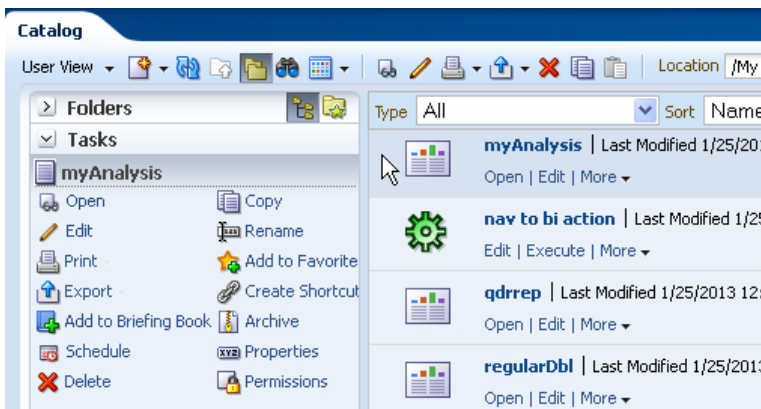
Catalog

User View

Location /My

Folders

Tasks

myAnalysis

Open
Copy
Edit
Rename
Print
Add to Favorite
Export
Create Shortcut
Add to Briefing Book
Archive
Schedule
Properties
Delete
Permissions

Type All

Sort Name

myAnalysis | Last Modified 1/25/20
Open | Edit | More

nav to bi action | Last Modified 1/25
Edit | Execute | More

qdrrep | Last Modified 1/25/2013 12:
Open | Edit | More

regularDbl | Last Modified 1/25/2013
Open | Edit | More